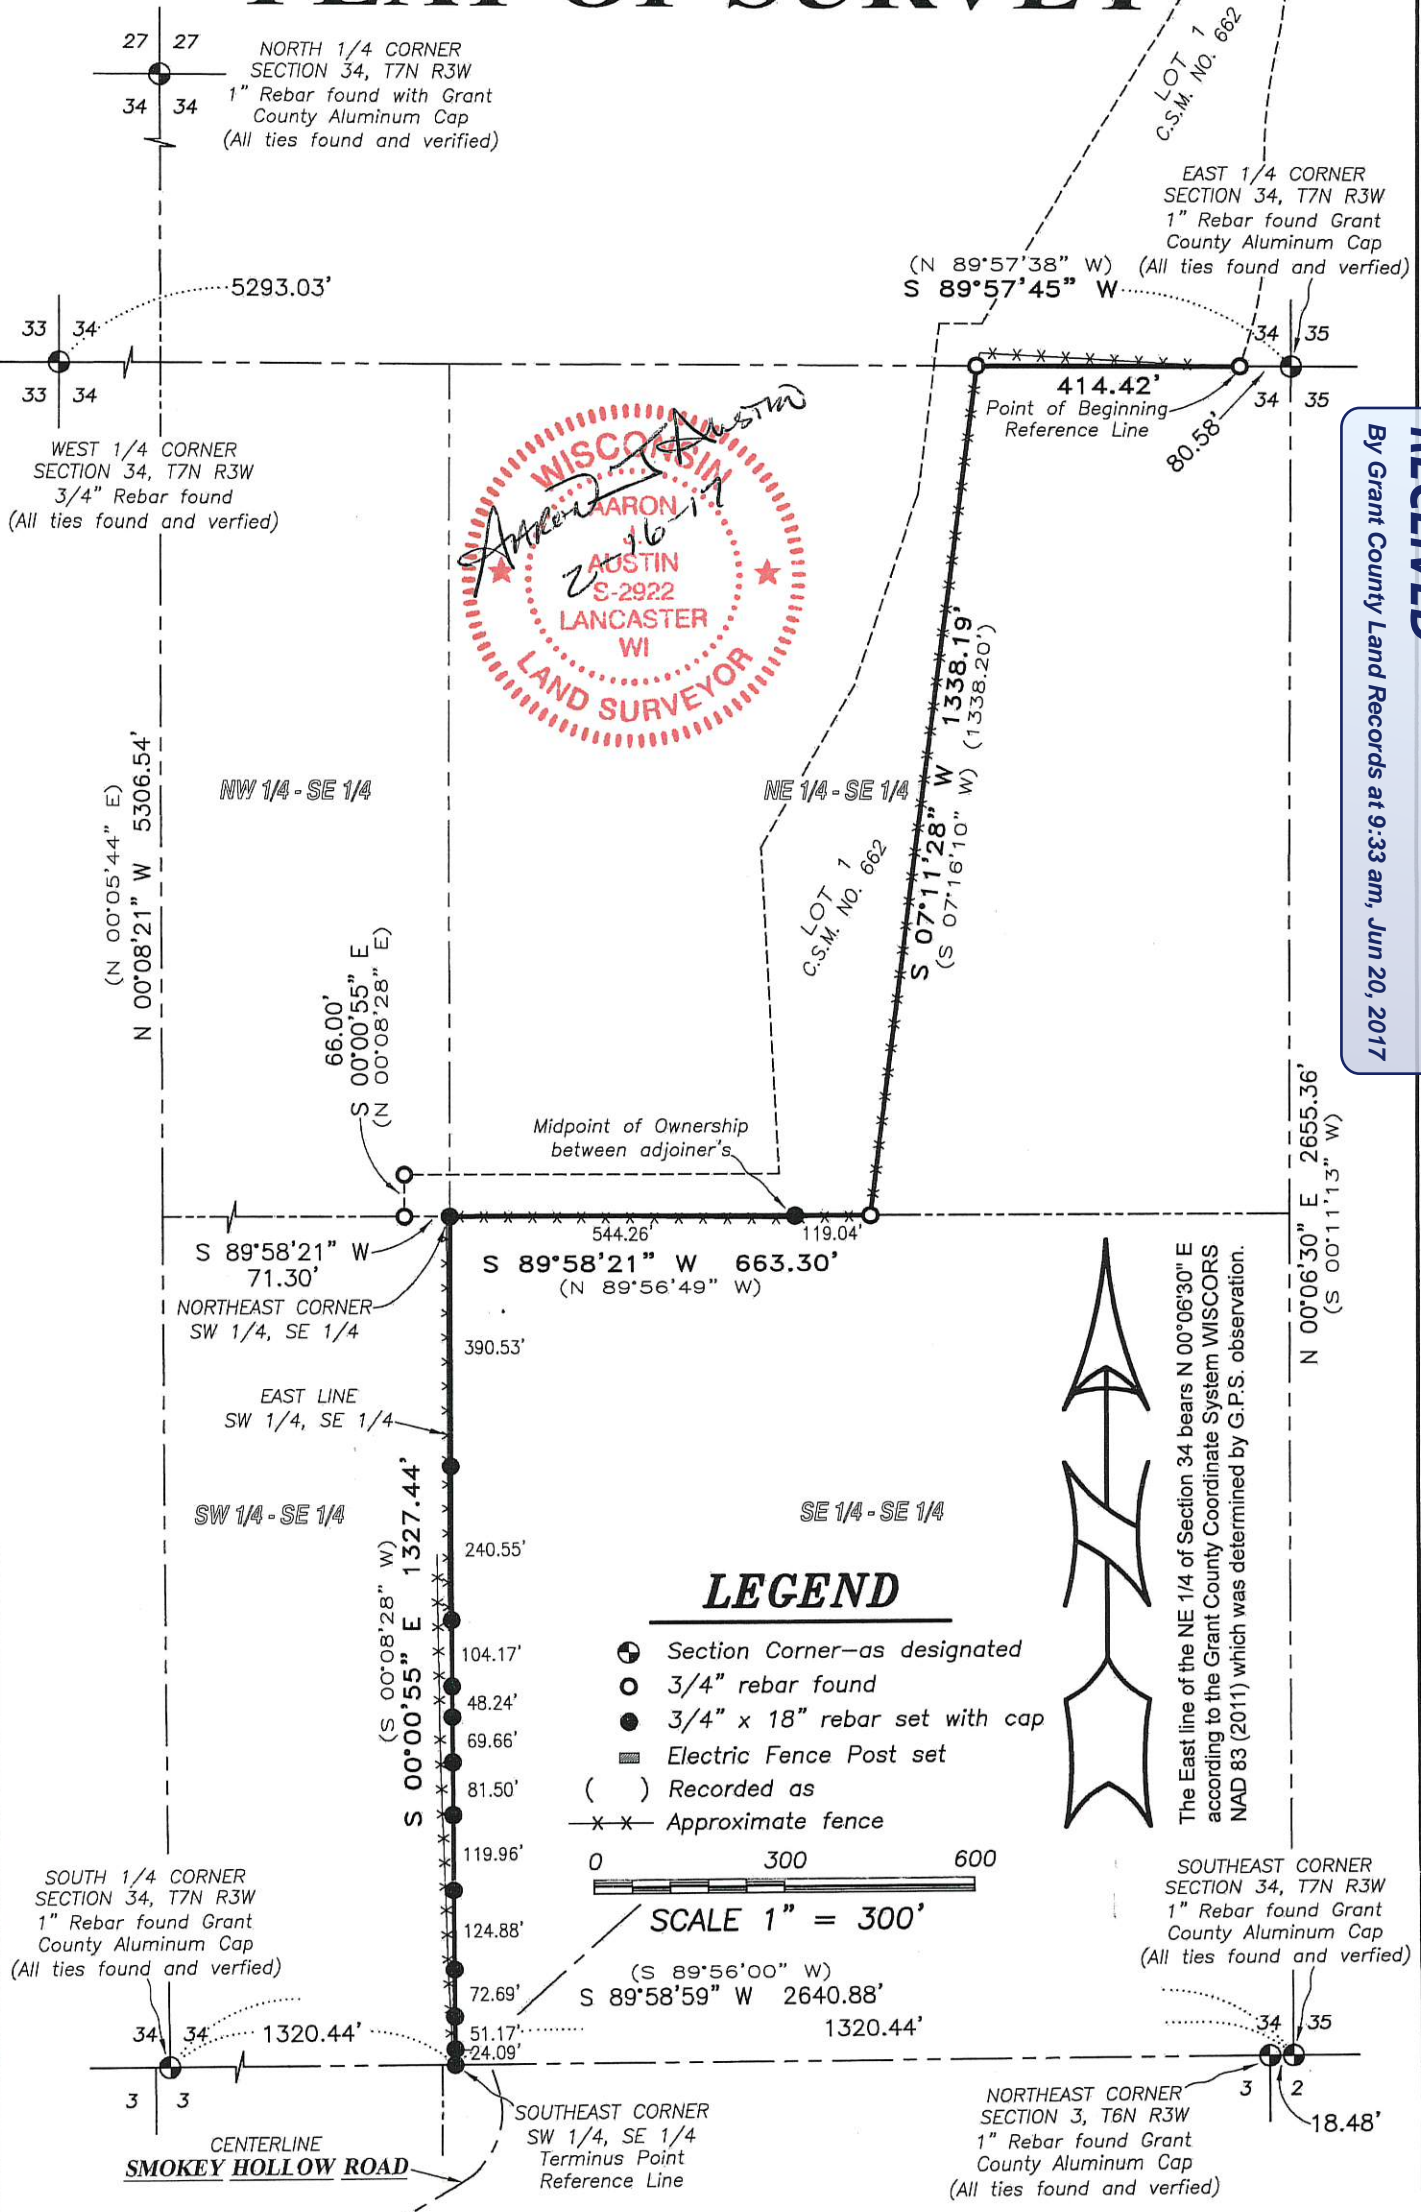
27 27
34 34

NORTH 1/4 CORNER SECTION 34, T7N R3W 1" Rebar found with Grant County Aluminum Cap (All ties found and verified)

LOT 1 C.S.M. NO. 662

EAST 1/4 CORNER SECTION 34, T7N R3W 1" Rebar found Grant County Aluminum Cap (All ties found and verfied)

(N 89°57'38" W)
S 89°57'45" W

5293.03'

33 34
33 34

34 35
34 35

414.42'
Point of Beginning Reference Line
80.58'

WEST 1/4 CORNER SECTION 34, T7N R3W 3/4" Rebar found (All ties found and verfied)

WISCONSIN AARON J. AUSTIN S-2922 LANCASTER WI LAND SURVEYOR
Aaron J. Austin
2-16-17

RECEIVED
By Grant County Land Records at 9:33 am, Jun 20, 2017

S 07°11'28" W 1338.19'
(S 07°16'10" W) (1338.20')

NW 1/4 - SE 1/4

NE 1/4 - SE 1/4

LOT 1 C.S.M. NO. 662

N 00°08'21" W 5306.54'
(N 00°05'44" E)

66.00'
S 00°00'55" E
(N 00°08'28" E)

Midpoint of Ownership between adjoiner's

N 00°06'30" E 2655.36'
(S 00°11'13" W)

S 89°58'21" W
71.30'
NORTHEAST CORNER SW 1/4, SE 1/4

544.26'
119.04'
S 89°58'21" W 663.30'
(N 89°56'49" W)

390.53'

EAST LINE SW 1/4, SE 1/4

SW 1/4 - SE 1/4

SE 1/4 - SE 1/4

The East line of the NE 1/4 of Section 34 bears N 00°06'30" E according to the Grant County Coordinate System WISCORS NAD 83 (2011) which was determined by G.P.S. observation.

S 00°00'55" E 1327.44'
(S 00°08'28" W)

240.55'
104.17'
48.24'
69.66'
81.50'
119.96'
124.88'
72.69'
51.17'
24.09'

LEGEND
Section Corner—as designated
3/4" rebar found
3/4" x 18" rebar set with cap
Electric Fence Post set
( ) Recorded as
Approximate fence

0 300 600
SCALE 1" = 300'

SOUTH 1/4 CORNER SECTION 34, T7N R3W 1" Rebar found Grant County Aluminum Cap (All ties found and verfied)

SOUTHEAST CORNER SECTION 34, T7N R3W 1" Rebar found Grant County Aluminum Cap (All ties found and verfied)

(S 89°56'00" W)
S 89°58'59" W 2640.88'
1320.44'

34 34
1320.44'
3 3

34 35
3 2
18.48'

SOUTHEAST CORNER SW 1/4, SE 1/4 Terminus Point Reference Line

CENTERLINE SMOKEY HOLLOW ROAD

NORTHEAST CORNER SECTION 3, T6N R3W 1" Rebar found Grant County Aluminum Cap (All ties found and verfied)